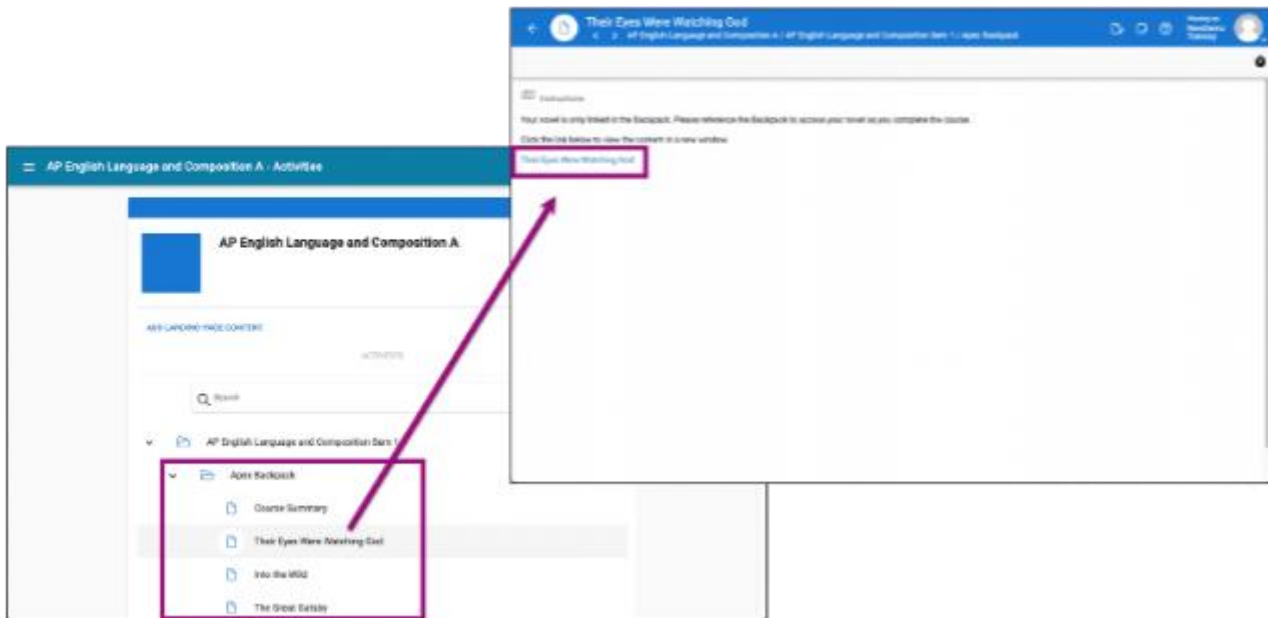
Their Eyes Were Watching God

AP English Language and Composition A / AP English Language and Composition Sem 1 / Apex Backpack

Instructions

Your novel is only linked in the Backpack. Please reference the Backpack to access your novel as you complete the course.

Click the link below to view the content in a new window.

Their Eyes Were Watching God

AP English Language and Composition A - Activities

AP English Language and Composition A

ADD LANDING PAGE CONTENT

ACTIVITIES

Search

AP English Language and Composition Sem 1

Apex Backpack

Course Summary

Their Eyes Were Watching God

Into the Wild

The Great Gatsby